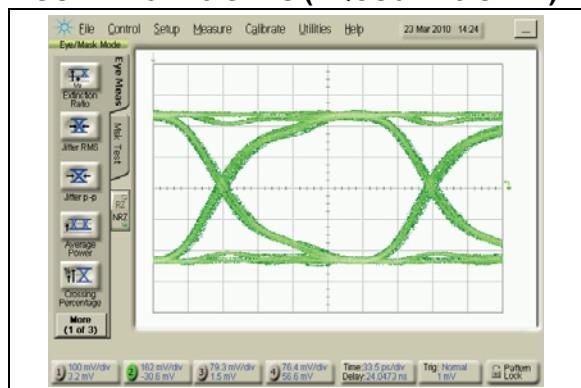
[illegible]

File Control Setup Measure Calibrate Utilities Help 23 Mar 2010 14:24

Eye/Mask Mode

Extinction Ratio

Jitter RMS

Jitter p-p

Average Power

Crossing Percentage

More (1 of 3)

Eye Meas

Mask Test

RZ NRZ

1 100 mV/div 2.2 mV

2 162 mV/div -30.6 mV

3 79.3 mV/div 1.5 mV

4 76.4 mV/div 56.6 mV

Time 33.5 ps/div Delay 24.0473 ns

Trig: Normal 1 mV

Pattern Lock